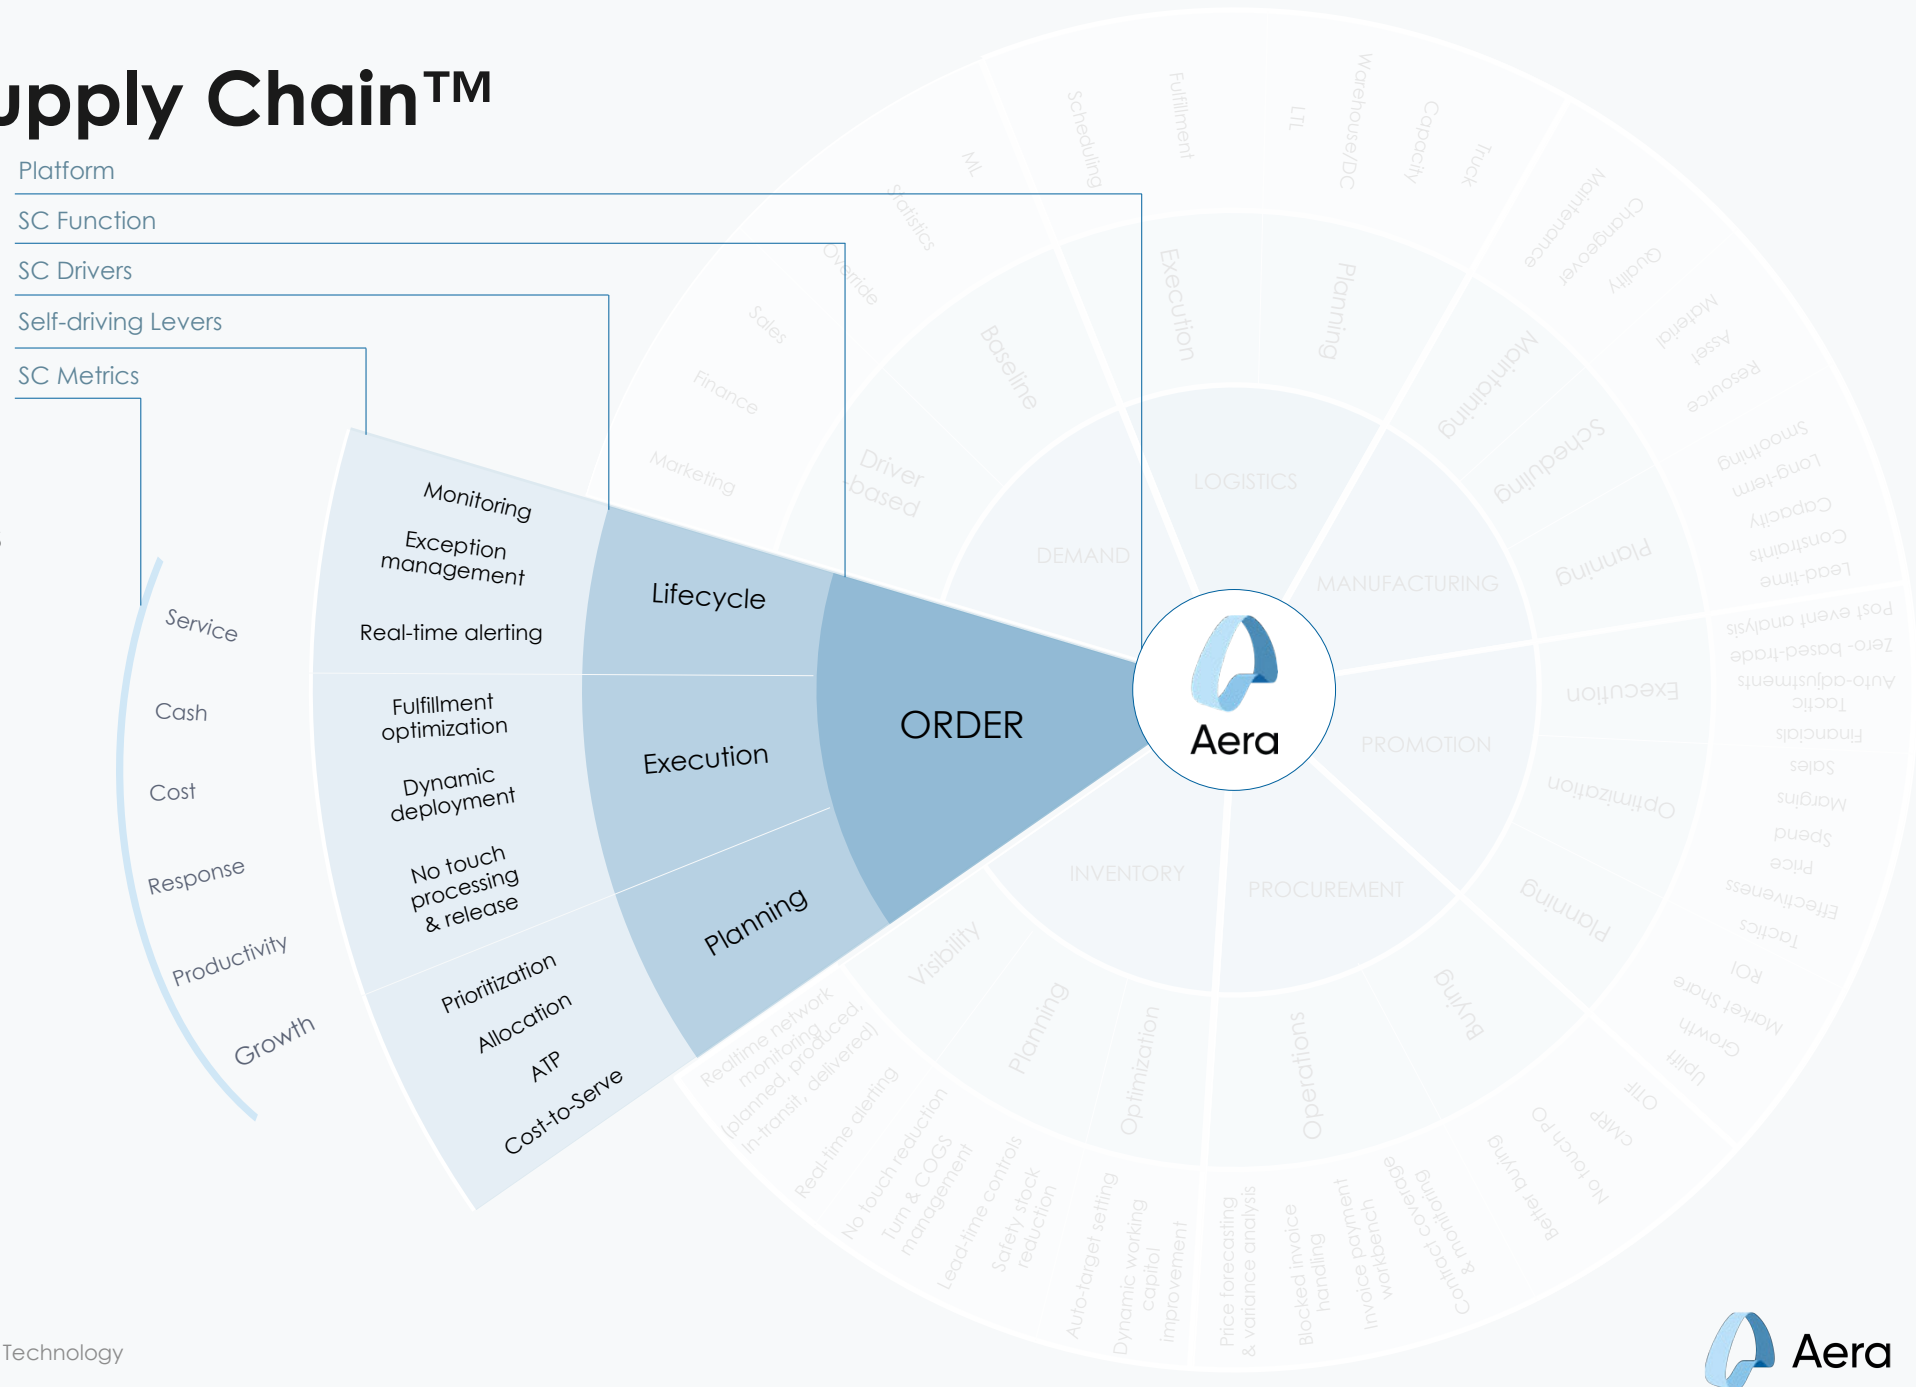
upply Chain™

Platform

SC Function

SC Drivers

Self-driving Levers

SC Metrics

Service

Cash

Cost

Response

Productivity

Growth

Monitoring

Exception management

Real-time alerting

Fulfillment optimization

Dynamic deployment

No touch processing & release

Prioritization

Allocation

ATP

Cost-to-Serve

Lifecycle

Execution

Planning

ORDER

Aera

DEMAND

LOGISTICS

MANUFACTURING

PROMOTION

PROCUREMENT

INVENTORY

Driver based

Baseline

Execution

Planning

Maintaining

Scheduling

Planning

Execution

Optimization

Planning

Buying

Operations

Optimization

Planning

Visibility

Marketing

Finance

Sales

Override

Statistics

ML

Scheduling

Fulfillment

LTL

Warehouse/DC

Capacity

Truck

Maintenance

Changeover

Quality

Material

Asset

Resource

Smoothing

Long-term

Capacity

Constraints

Lead-time

Post event analysis

Zero-based-trade

Auto-adjustments

Tactics

Financials

Sales

Margins

Spend

Price

Effectiveness

Tactics

ROI

Market Share

Growth

Uplift

OTIF

CMRP

No touch PO

Better buying

Contract coverage & monitoring

Invoice payment workbench

Blocked invoice handling

Price forecasting & variance analysis

Dynamic working capital improvement

Auto-target setting

Safety stock reduction

Lead-time controls

Turn & COGS management

No touch reduction

Real-time alerting

Realtime network monitoring (planned, produced, in-transit, delivered)

Technology

Aera